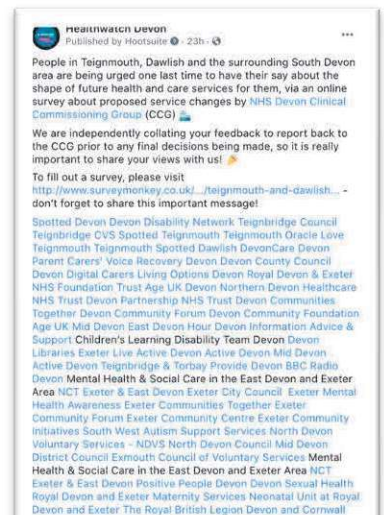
Healthwatch Devon
Published by Hootsuite · 23h ·

...

People in Teignmouth, Dawlish and the surrounding South Devon area are being urged one last time to have their say about the shape of future health and care services for them, via an online survey about proposed service changes by NHS Devon Clinical Commissioning Group (CCG)

We are independently collating your feedback to report back to the CCG prior to any final decisions being made, so it is really important to share your views with us!

To fill out a survey, please visit http://www.surveymonkey.co.uk/.../teignmouth-and-dawlish... - don't forget to share this important message!

Spotted Devon Devon Disability Network Teignbridge Council Teignbridge CVS Spotted Teignmouth Teignmouth Oracle Love Teignmouth Teignmouth Spotted Dawlish DevonCare Devon Parent Carers' Voice Recovery Devon Devon County Council Devon Digital Carers Living Options Devon Royal Devon & Exeter NHS Foundation Trust Age UK Devon Northern Devon Healthcare NHS Trust Devon Partnership NHS Trust Devon Communities Together Devon Community Forum Devon Community Foundation Age UK Mid Devon East Devon Hour Devon Information Advice & Support Children's Learning Disability Team Devon Devon Libraries Exeter Live Active Devon Active Devon Mid Devon Active Devon Teignbridge & Torbay Provide Devon BBC Radio Devon Mental Health & Social Care in the East Devon and Exeter Area NCT Exeter & East Devon Exeter City Council Exeter Mental Health Awareness Exeter Communities Together Exeter Community Forum Exeter Community Centre Exeter Community Initiatives South West Autism Support Services North Devon Voluntary Services - NDVS North Devon Council Mid Devon District Council Exmouth Council of Voluntary Services Mental Health & Social Care in the East Devon and Exeter Area NCT Exeter & East Devon Positive People Devon Devon Sexual Health Royal Devon and Exeter Maternity Services Neonatal Unit at Royal Devon and Exeter The Royal British Legion Devon and Cornwall